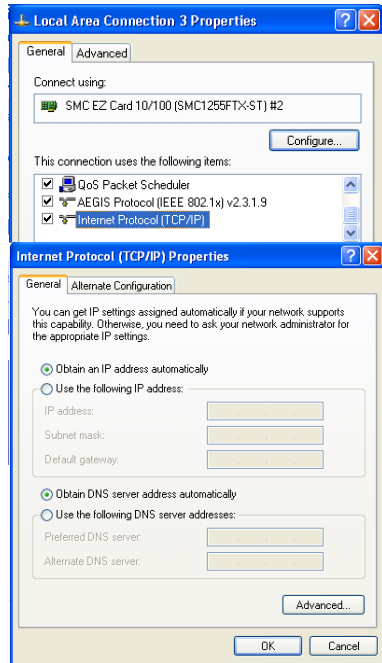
Local Area Connection 3 Properties

General | Advanced

Connect using:

SMC EZ Card 10/100 (SMC1255FTX-ST) #2

Configure...

This connection uses the following items:

QoS Packet Scheduler
AEGIS Protocol (IEEE 802.1x) v2.3.1.9
Internet Protocol (TCP/IP)

Internet Protocol (TCP/IP) Properties

General | Alternate Configuration

You can get IP settings assigned automatically if your network supports this capability. Otherwise, you need to ask your network administrator for the appropriate IP settings.

Obtain an IP address automatically
Use the following IP address:
IP address:
Subnet mask:
Default gateway:

Obtain DNS server address automatically
Use the following DNS server addresses:
Preferred DNS server:
Alternate DNS server:

Advanced...

OK | Cancel